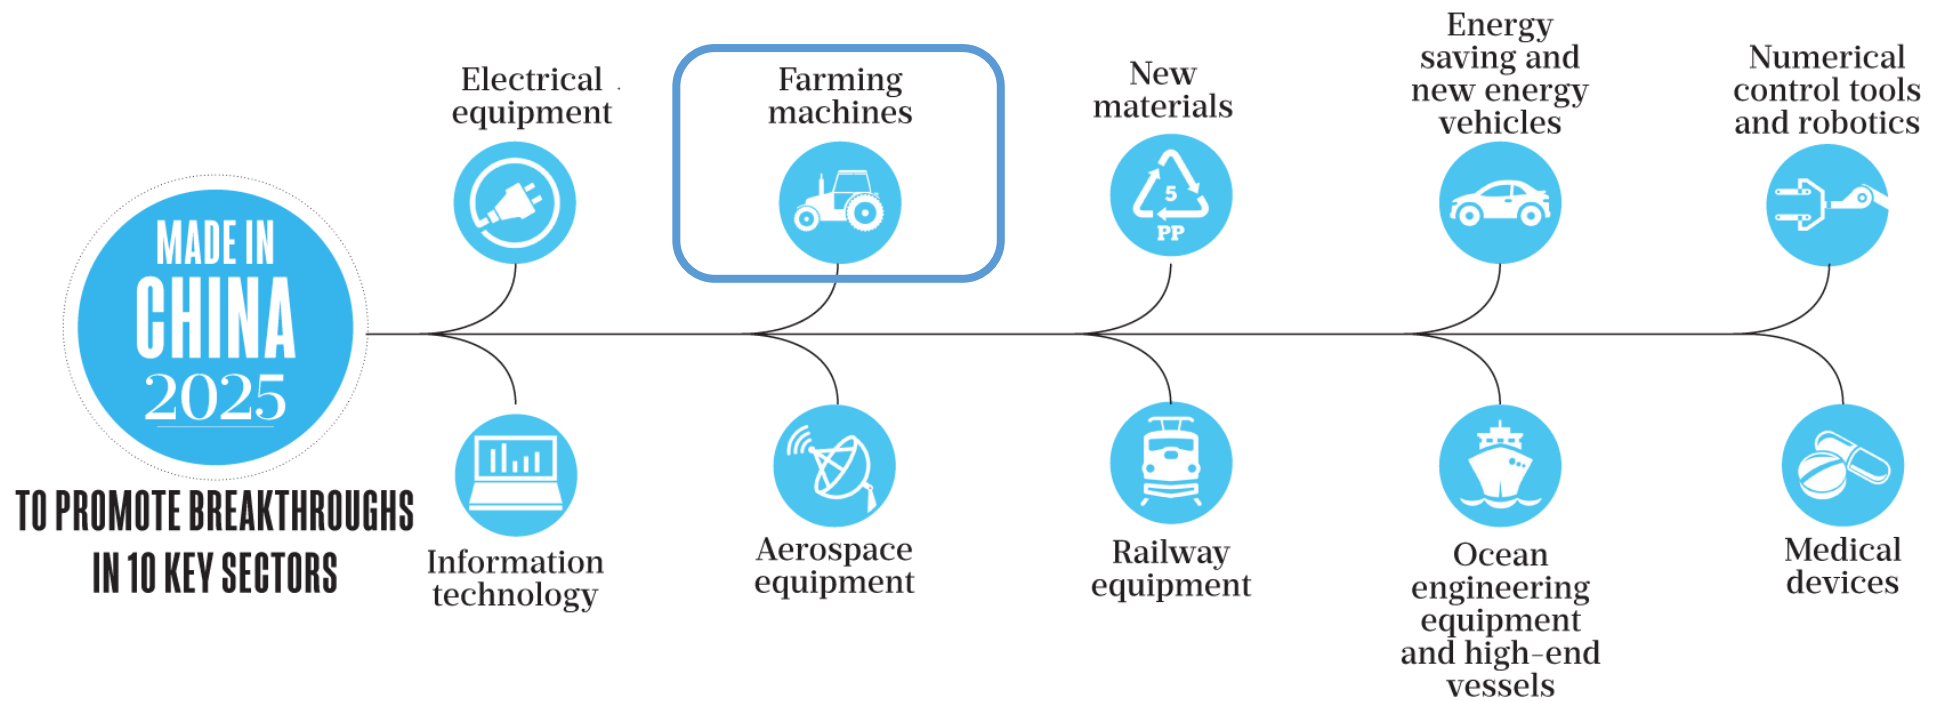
MADE IN CHINA 2025

TO PROMOTE BREAKTHROUGHS IN 10 KEY SECTORS

Electrical equipment

Farming machines

New materials

5 PP

Energy saving and new energy vehicles

Numerical control tools and robotics

Information technology

Aerospace equipment

Railway equipment

Ocean engineering equipment and high-end vessels

Medical devices